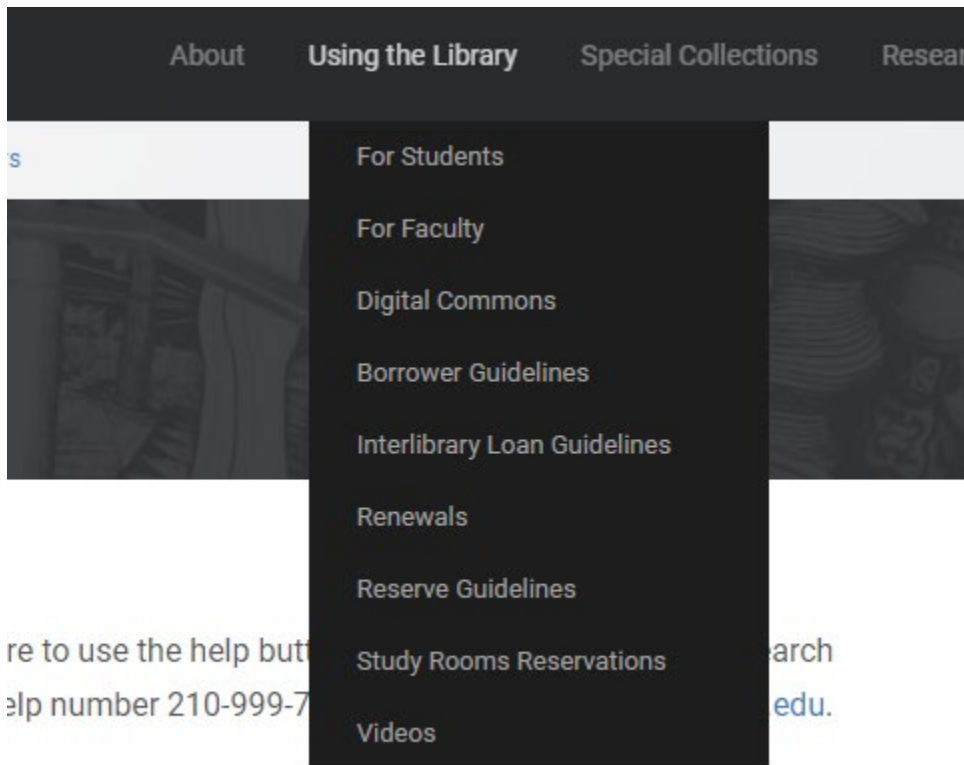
About Using the Library Special Collections Resear

s

For Students

For Faculty

Digital Commons

Borrower Guidelines

Interlibrary Loan Guidelines

Renewals

Reserve Guidelines

Study Rooms Reservations

Videos

re to use the help butt arch
elp number 210-999-7 edu.